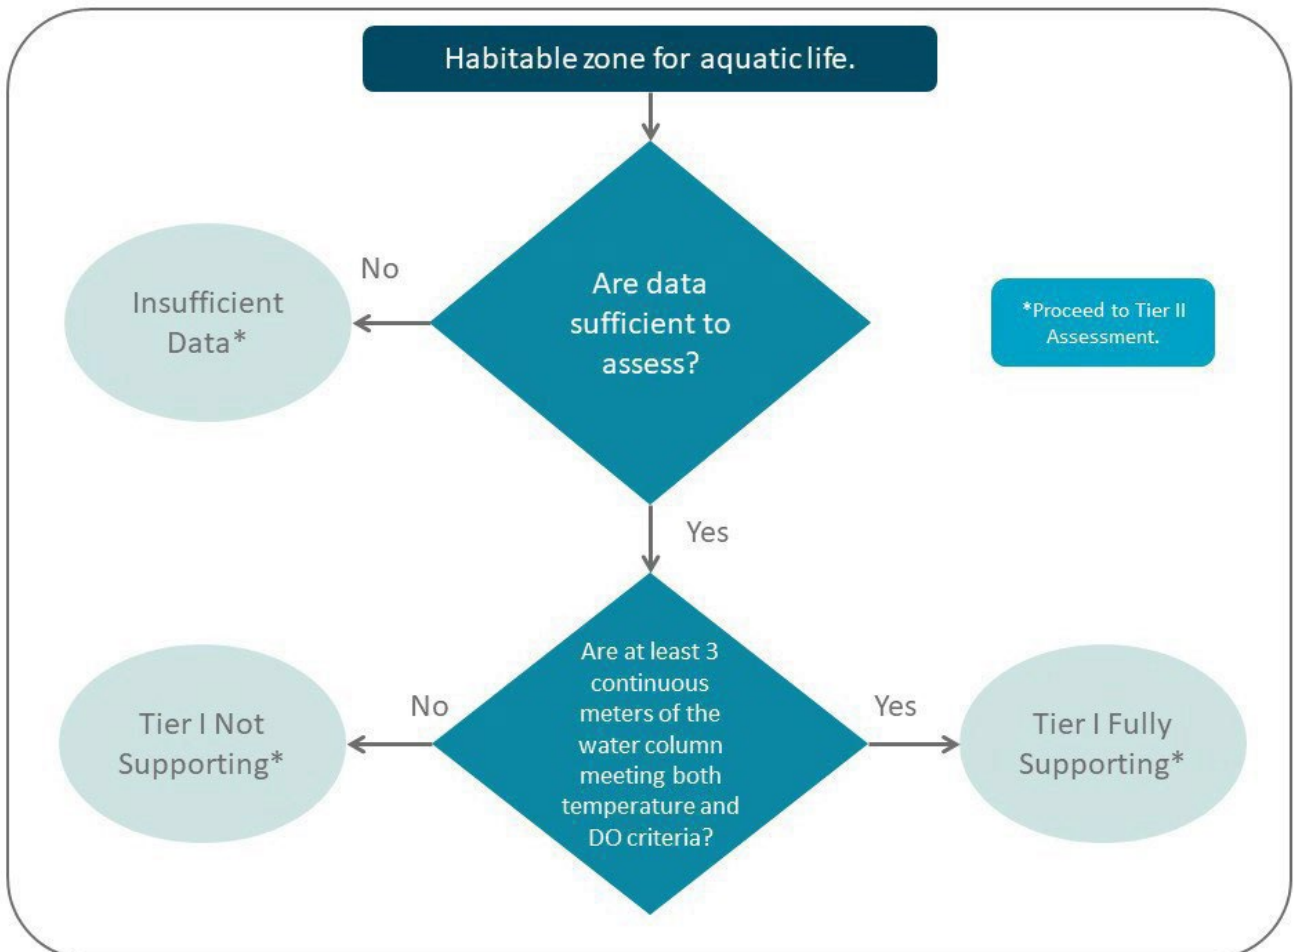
Habitable zone for aquatic life.

Are data sufficient to assess?

No

Insufficient Data*

*Proceed to Tier II Assessment.

Yes

Are at least 3 continuous meters of the water column meeting both temperature and DO criteria?

No

Tier I Not Supporting*

Yes

Tier I Fully Supporting*